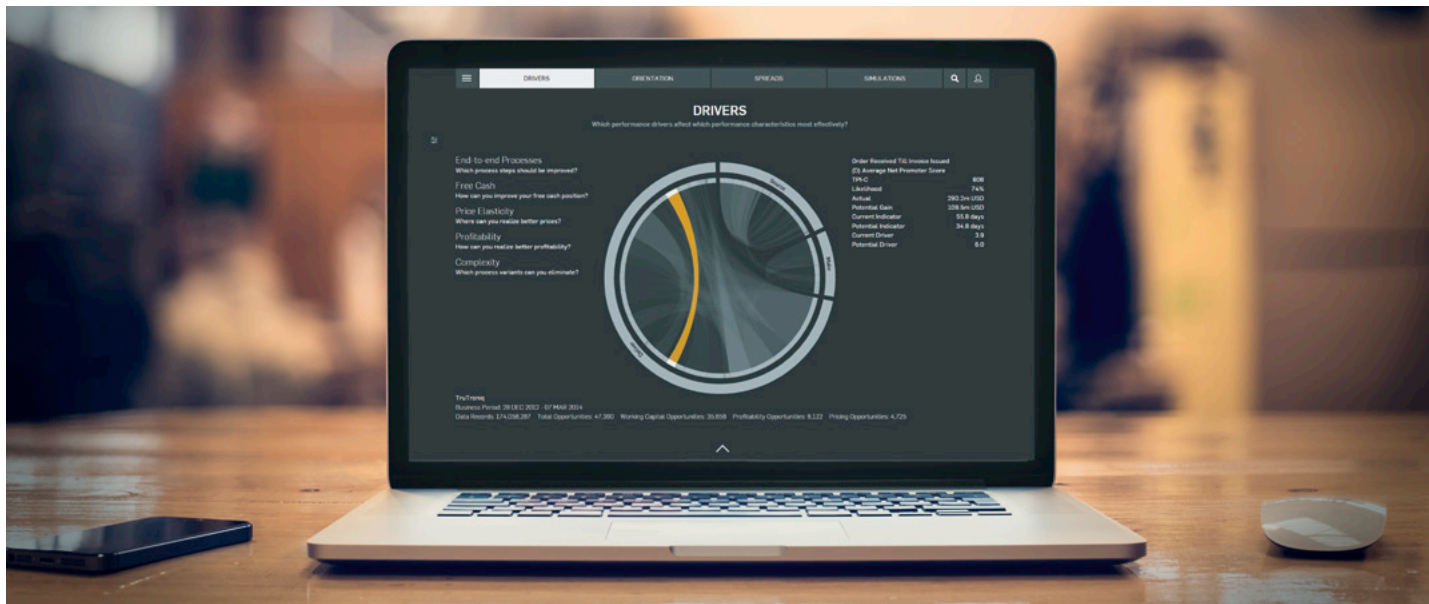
DRIVERS ORIENTATION SPREADS SIMULATIONS

DRIVERS

Which performance drivers affect which performance characteristics most effectively?

End-to-end Processes
Which process steps should be improved?

Free Cash
How can you improve your free cash position?

Price Elasticity
Where can you realize better prices?

Profitability
How can you realize better profitability?

Complexity
Which process variants can you eliminate?

Order Received Till Invoice Issued
(D) Average Net Promoter Score

| | |
|---|---|
| TPI-C | 806 |
| Likelihood | 74% |
| Actual | 293.3m USD |
| Potential Gain | 109.5m USD |
| Current Indicator | 55.8 days |
| Potential Indicator | 34.8 days |
| Current Driver | 3.9 |
| Potential Driver | 6.0 |

TruTrimiq
Business Period: 28 DEC 2012 - 07 MAR 2014
Data Records: 174,098,287 Total Opportunities: 47,380 Working Capital Opportunities: 35,658 Profitability Opportunities: 8,122 Pricing Opportunities: 4,725